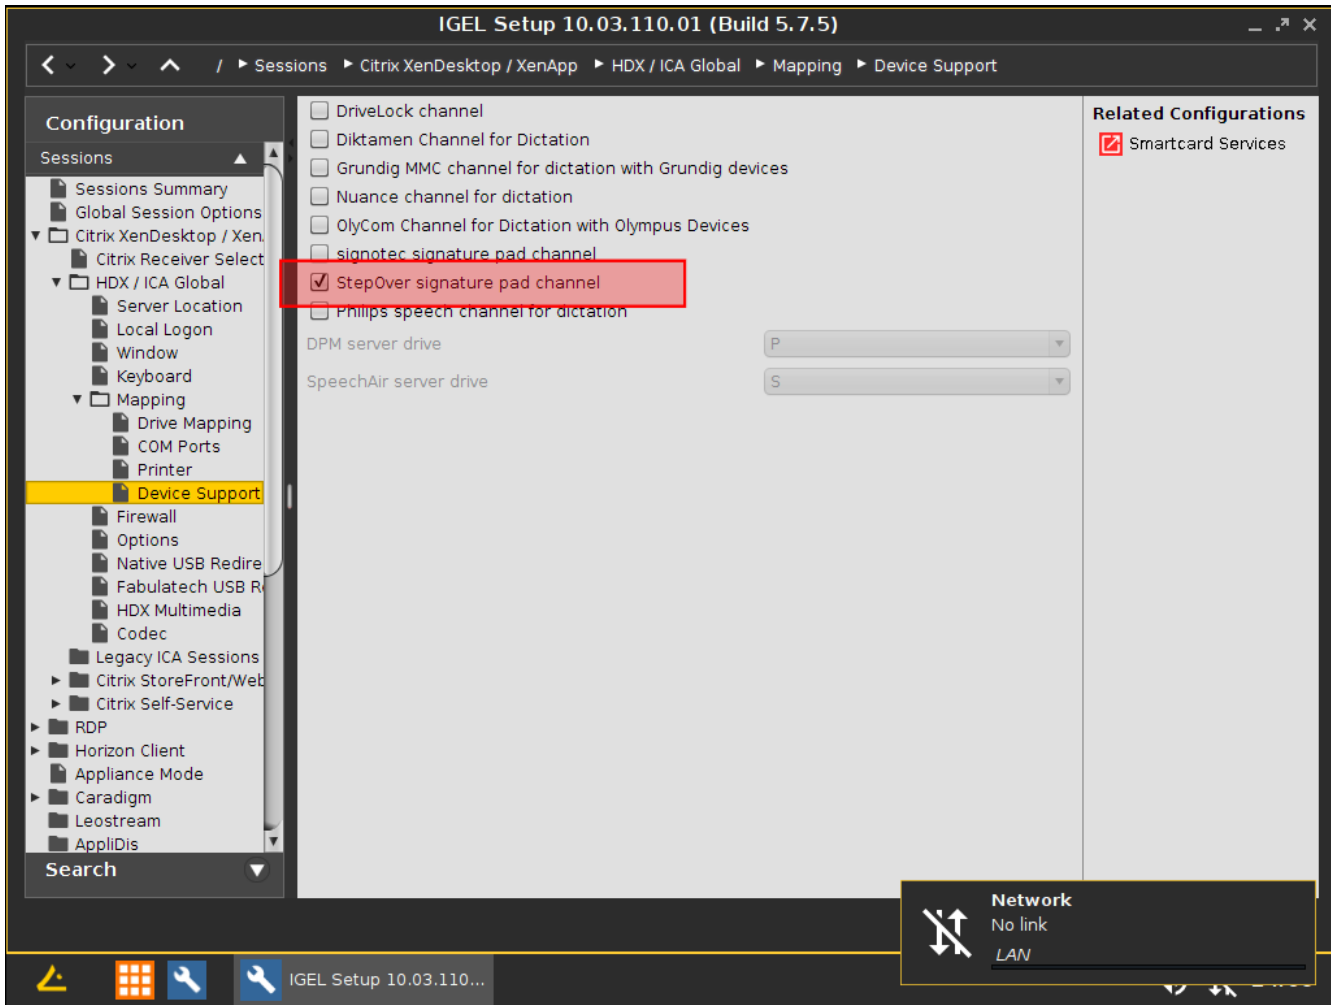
IGEL Setup 10.03.110.01 (Build 5.7.5)

/ ▸ Sessions ▸ Citrix XenDesktop / XenApp ▸ HDX / ICA Global ▸ Mapping ▸ Device Support

Configuration
Sessions
Sessions Summary
Global Session Options
Citrix XenDesktop / Xen
Citrix Receiver Select
HDX / ICA Global
Server Location
Local Logon
Window
Keyboard
Mapping
Drive Mapping
COM Ports
Printer
Device Support
Firewall
Options
Native USB Redire
Fabulatech USB R
HDX Multimedia
Codec
Legacy ICA Sessions
Citrix StoreFront/Web
Citrix Self-Service
RDP
Horizon Client
Appliance Mode
Caradigm
Leostream
AppliDis
Search

DriveLock channel
Diktamen Channel for Dictation
Grundig MMC channel for dictation with Grundig devices
Nuance channel for dictation
OlyCom Channel for Dictation with Olympus Devices
signotec signature pad channel
StepOver signature pad channel
Philips speech channel for dictation
DPM server drive P
SpeechAir server drive S

Related Configurations
Smartcard Services

Network
No link
LAN

IGEL Setup 10.03.110...